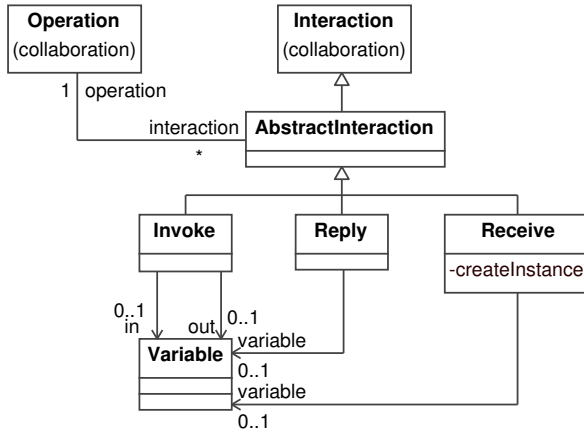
Operation
(collaboration)

Interaction
(collaboration)

1 operation

interaction
*

AbstractInteraction

Invoke

Reply

Receive

-createInstance

0..1
in

out

0..1

variable

Variable

0..1

variable

0..1